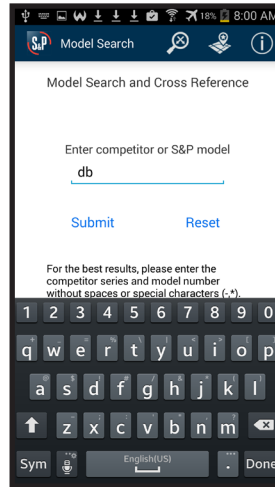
18% 8:00 AM

S&P Model Search

Model Search and Cross Reference

Enter competitor or S&P model

db

Submit Reset

For the best results, please enter the competitor series and model number without spaces or special characters (-,*).

1 2 3 4 5 6 7 8 9 0
q w e r t y u i o p
a s d f g h j k l
z x c v b n m
Sym English(US) . Done